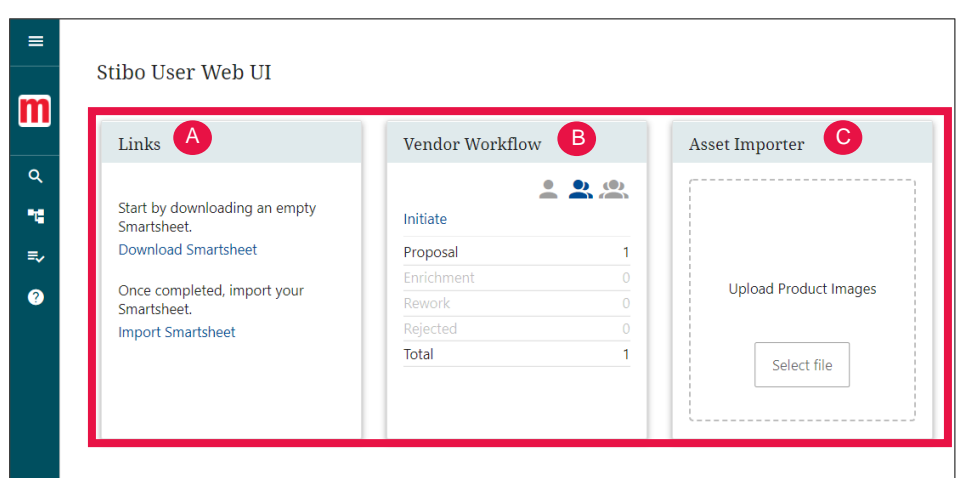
m

Stibo User Web UI

Links A

Start by downloading an empty Smartsheet.
Download Smartsheet

Once completed, import your Smartsheet.
Import Smartsheet

Vendor Workflow B

Initiate

| | |
|---|---|
| Proposal | 1 |
| Enrichment | 0 |
| Rework | 0 |
| Rejected | 0 |
| Total | 1 |

Asset Importer C

Upload Product Images

Select file